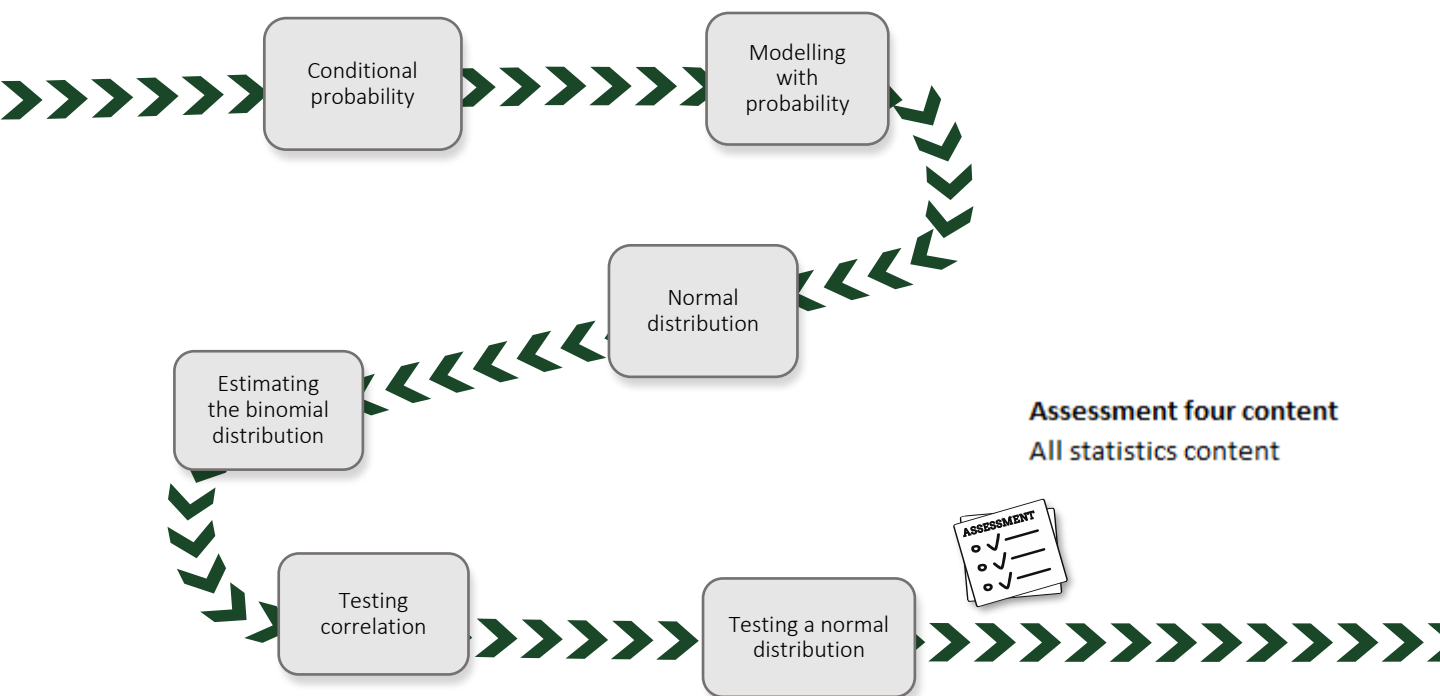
Conditional probability

Modelling with probability

Normal distribution

Estimating the binomial distribution

Testing correlation

Testing a normal distribution

ASSESSMENT

Assessment four content
All statistics content